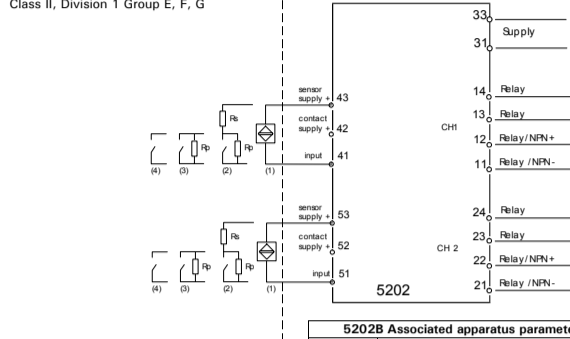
Class II, Division 1 Group E, F, G

33
Supply
31

sensor supply + 43
contact supply + 42
input 41

Rs
Rp
Rp
(4) (3) (2) (1)

CH1

14 Relay
13 Relay
12 Relay/NPN+
11 Relay /NPN-

sensor supply + 53
contact supply + 52
input 51

Rs
Rp
Rp
(4) (3) (2) (1)

CH 2

24 Relay
23 Relay
22 Relay/NPN+
21 Relay /NPN-

5202

5202B Associated apparatus paramet